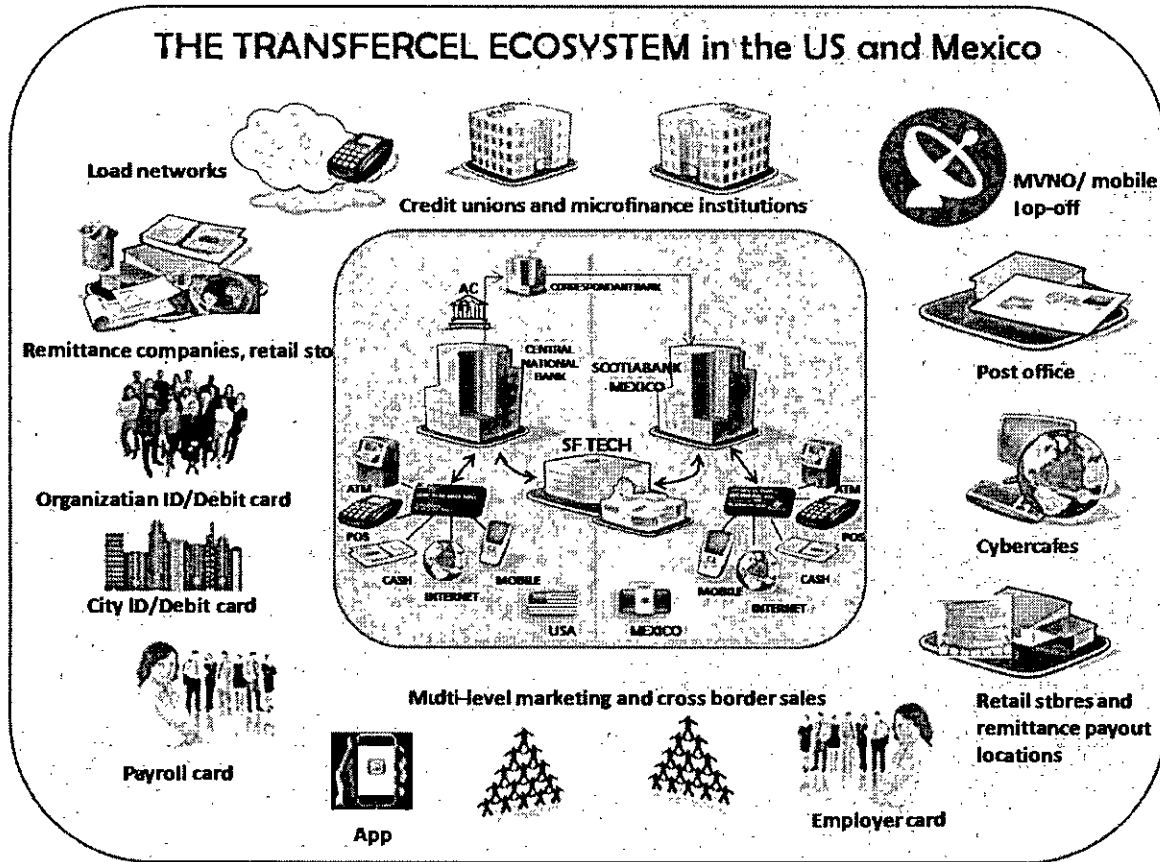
THE TRANSFERCEL ECOSYSTEM in the US and Mexico

Load networks

Credit unions and microfinance institutions

MVNO/ mobile Iop-off

Remittance companies, retail sto

Organizatian ID/Debit card

City ID/Debit card

Payroll card

AC

CORRESPONDANT BANK

CENTRAL NATIONAL BANK

SCOTIABANK MEXICO

SF TECH

ATM

POS

CASH

INTERNET

MOBILE

USA

MEXICO

MOBILE

INTERNET

CASH

ATM

POS

Post office

Cybercafes

Retail stbres and remittance payout locations

Mutti-level marketing and cross border sales

App

Employer card